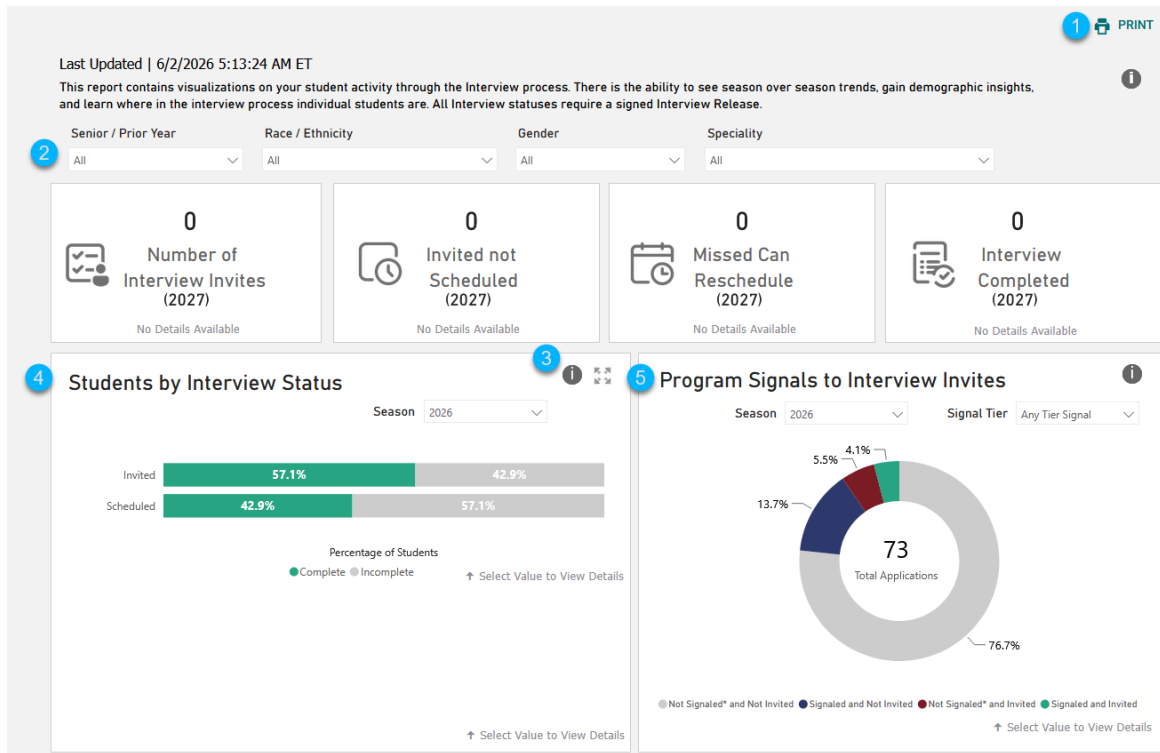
1 PRINT

Last Updated | 6/2/2026 5:13:24 AM ET

This report contains visualizations on your student activity through the Interview process. There is the ability to see season over season trends, gain demographic insights, and learn where in the interview process individual students are. All Interview statuses require a signed Interview Release.

2

Senior / Prior Year
All

Race / Ethnicity
All

Gender
All

Speciality
All

0
Number of Interview Invites
(2027)
No Details Available

0
Invited not Scheduled
(2027)
No Details Available

0
Missed Can Reschedule
(2027)
No Details Available

0
Interview Completed
(2027)
No Details Available

4 Students by Interview Status

3

Season 2026

| | Complete | Incomplete |
|---|---|---|
| Invited | 57.1% | 42.9% |
| Scheduled | 42.9% | 57.1% |

Percentage of Students
● Complete ● Incomplete

↑ Select Value to View Details

↑ Select Value to View Details

5 Program Signals to Interview Invites

Season 2026
Signal Tier Any Tier Signal

4.1%
5.5%
13.7%
73
Total Applications
76.7%

● Not Signaled* and Not Invited ● Signaled and Not Invited ● Not Signaled* and Invited ● Signaled and Invited

↑ Select Value to View Details